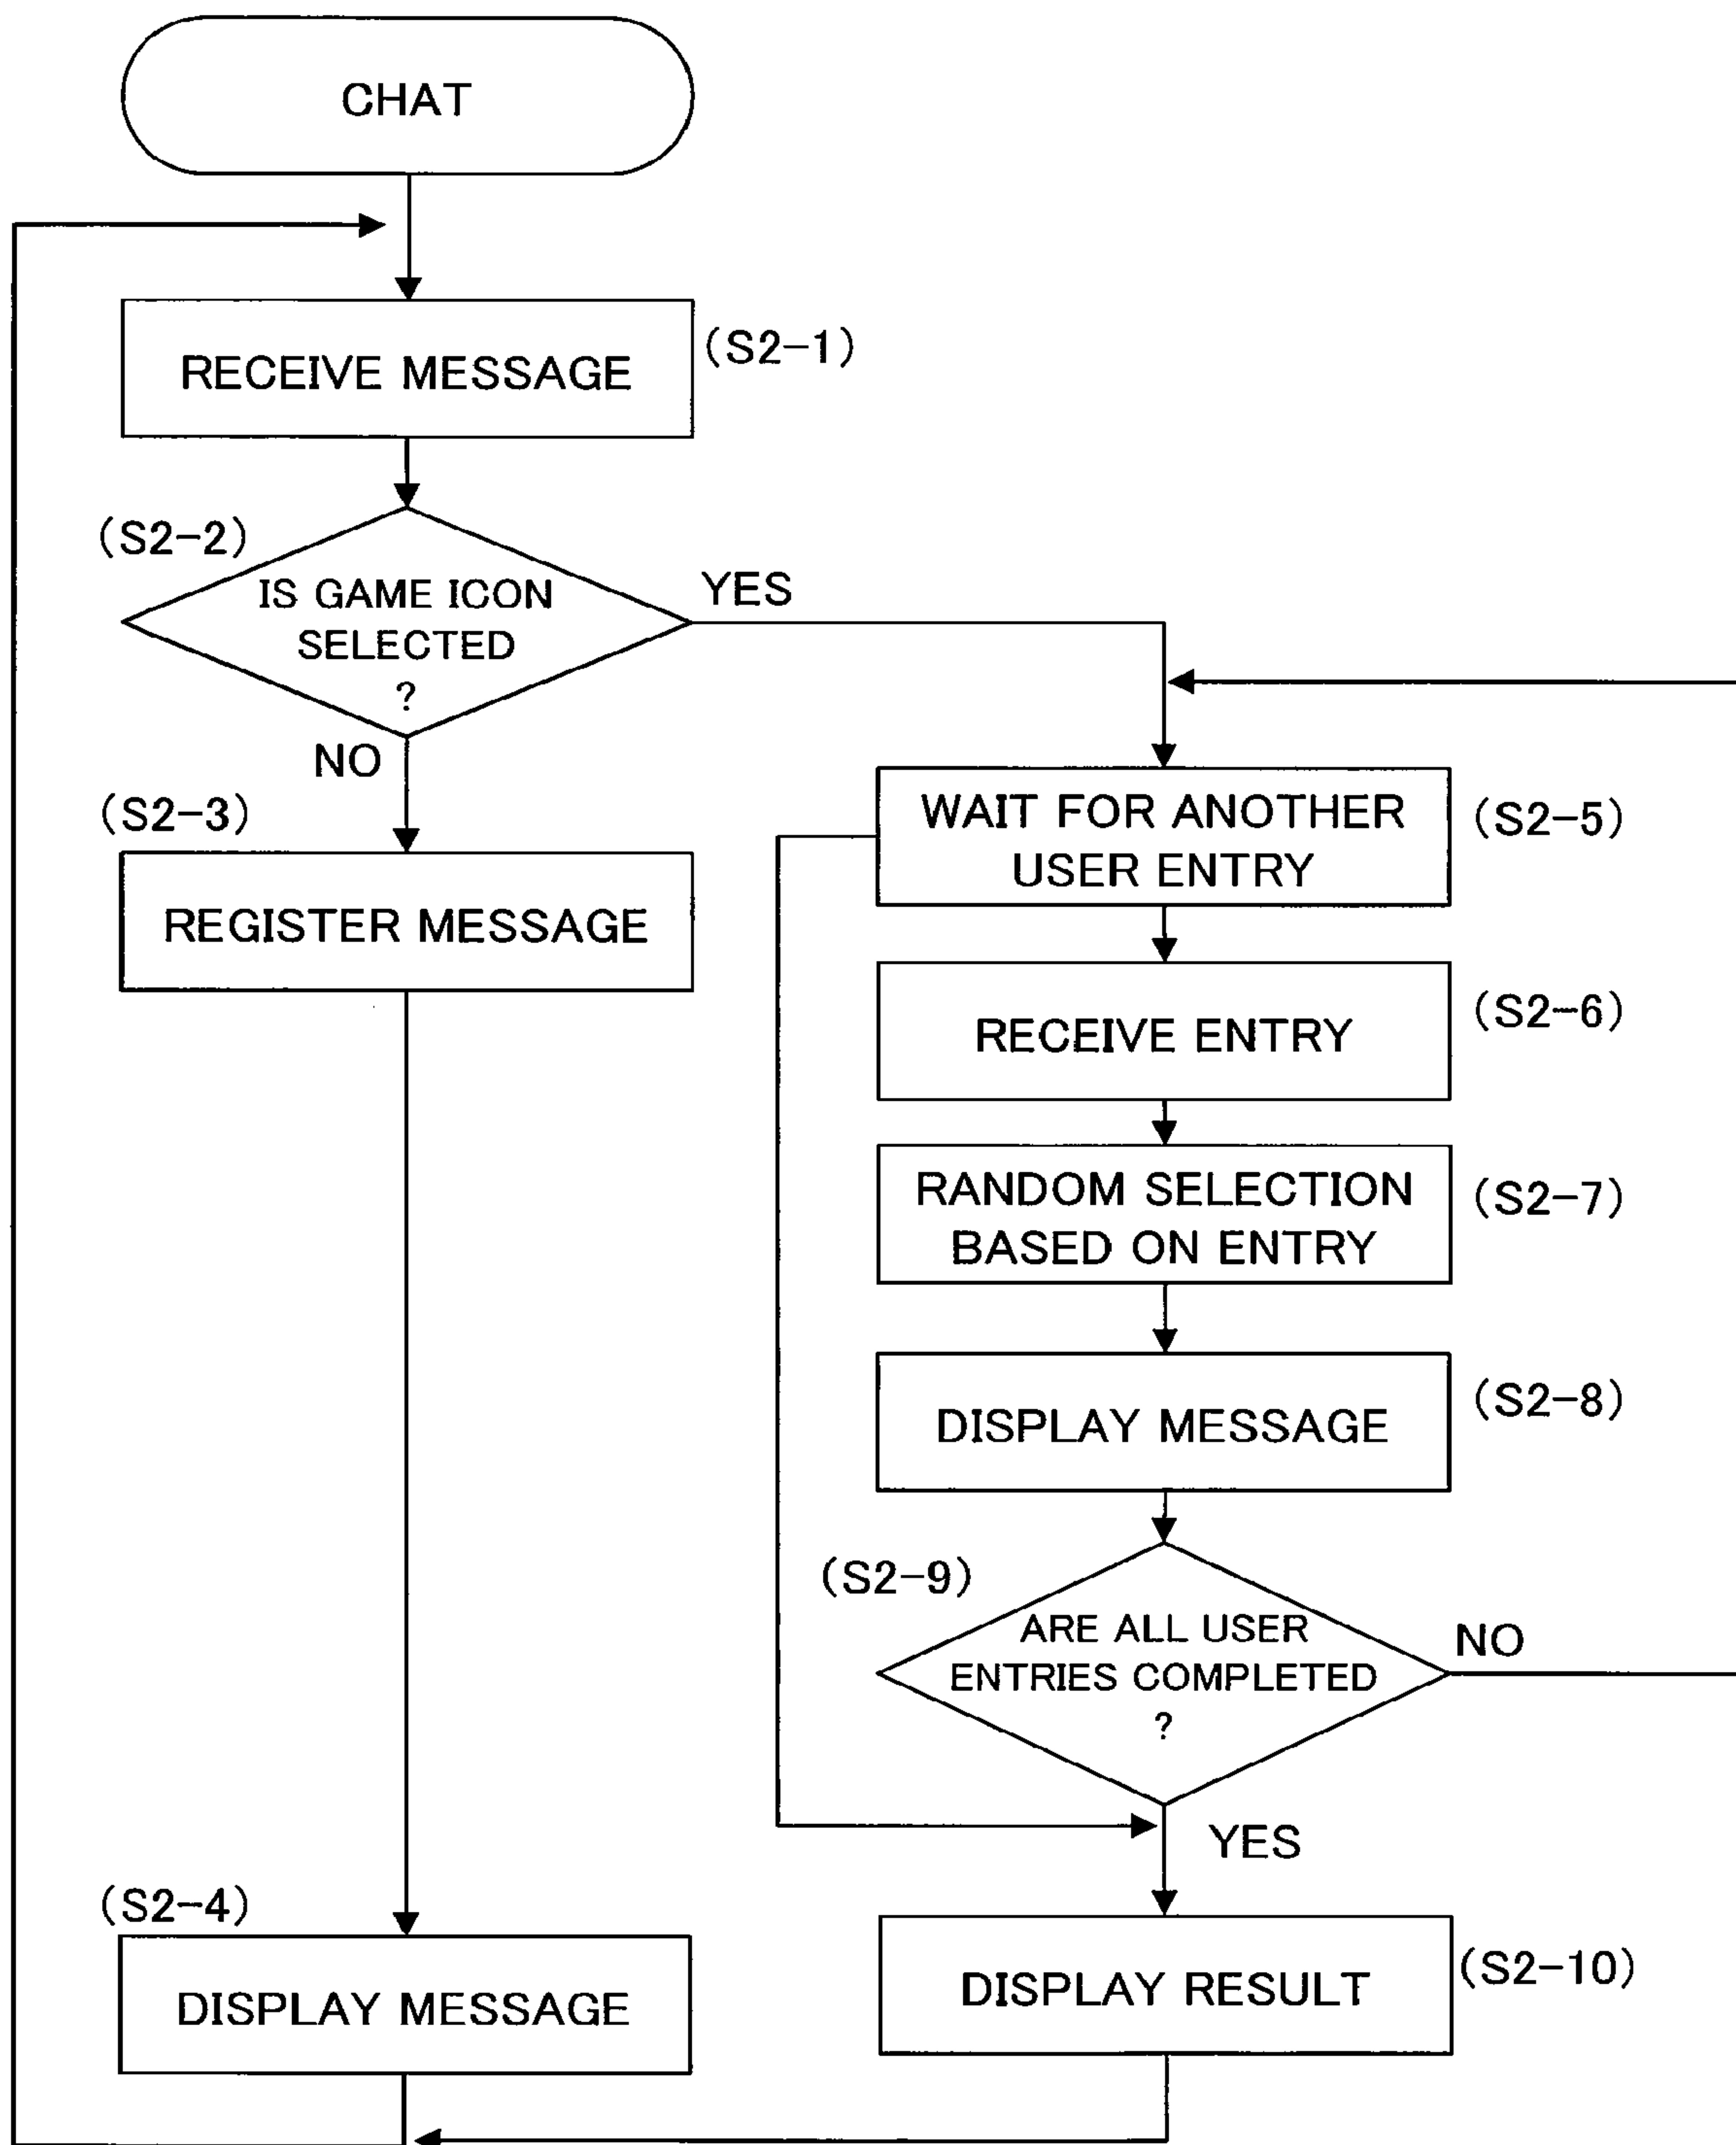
CHAT

RECEIVE MESSAGE

(S2-1)

(S2-2)

IS GAME ICON SELECTED ?

YES

NO

(S2-3)

REGISTER MESSAGE

WAIT FOR ANOTHER USER ENTRY

(S2-5)

RECEIVE ENTRY

(S2-6)

RANDOM SELECTION BASED ON ENTRY

(S2-7)

DISPLAY MESSAGE

(S2-8)

(S2-9)

ARE ALL USER ENTRIES COMPLETED ?

NO

YES

(S2-4)

DISPLAY MESSAGE

DISPLAY RESULT

(S2-10)